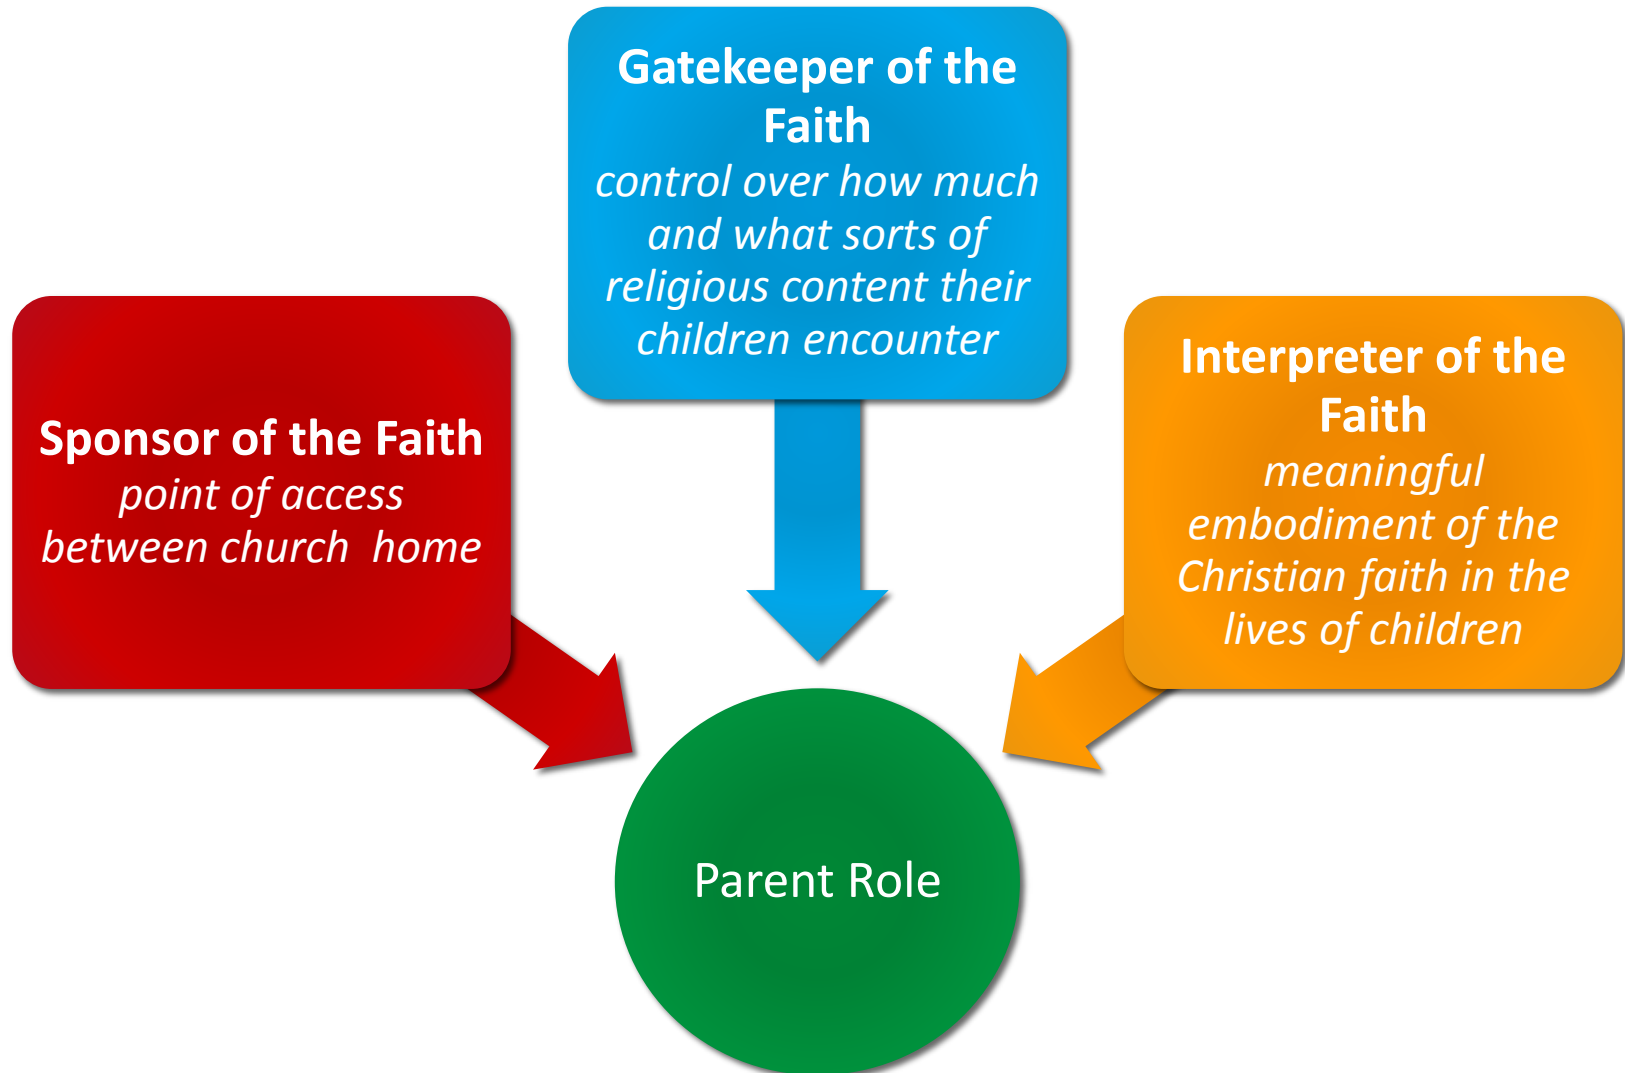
Gatekeeper of the Faith
control over how much and what sorts of religious content their children encounter

Sponsor of the Faith
point of access between church  home

Interpreter of the Faith
meaningful embodiment of the Christian faith in the lives of children

Parent Role